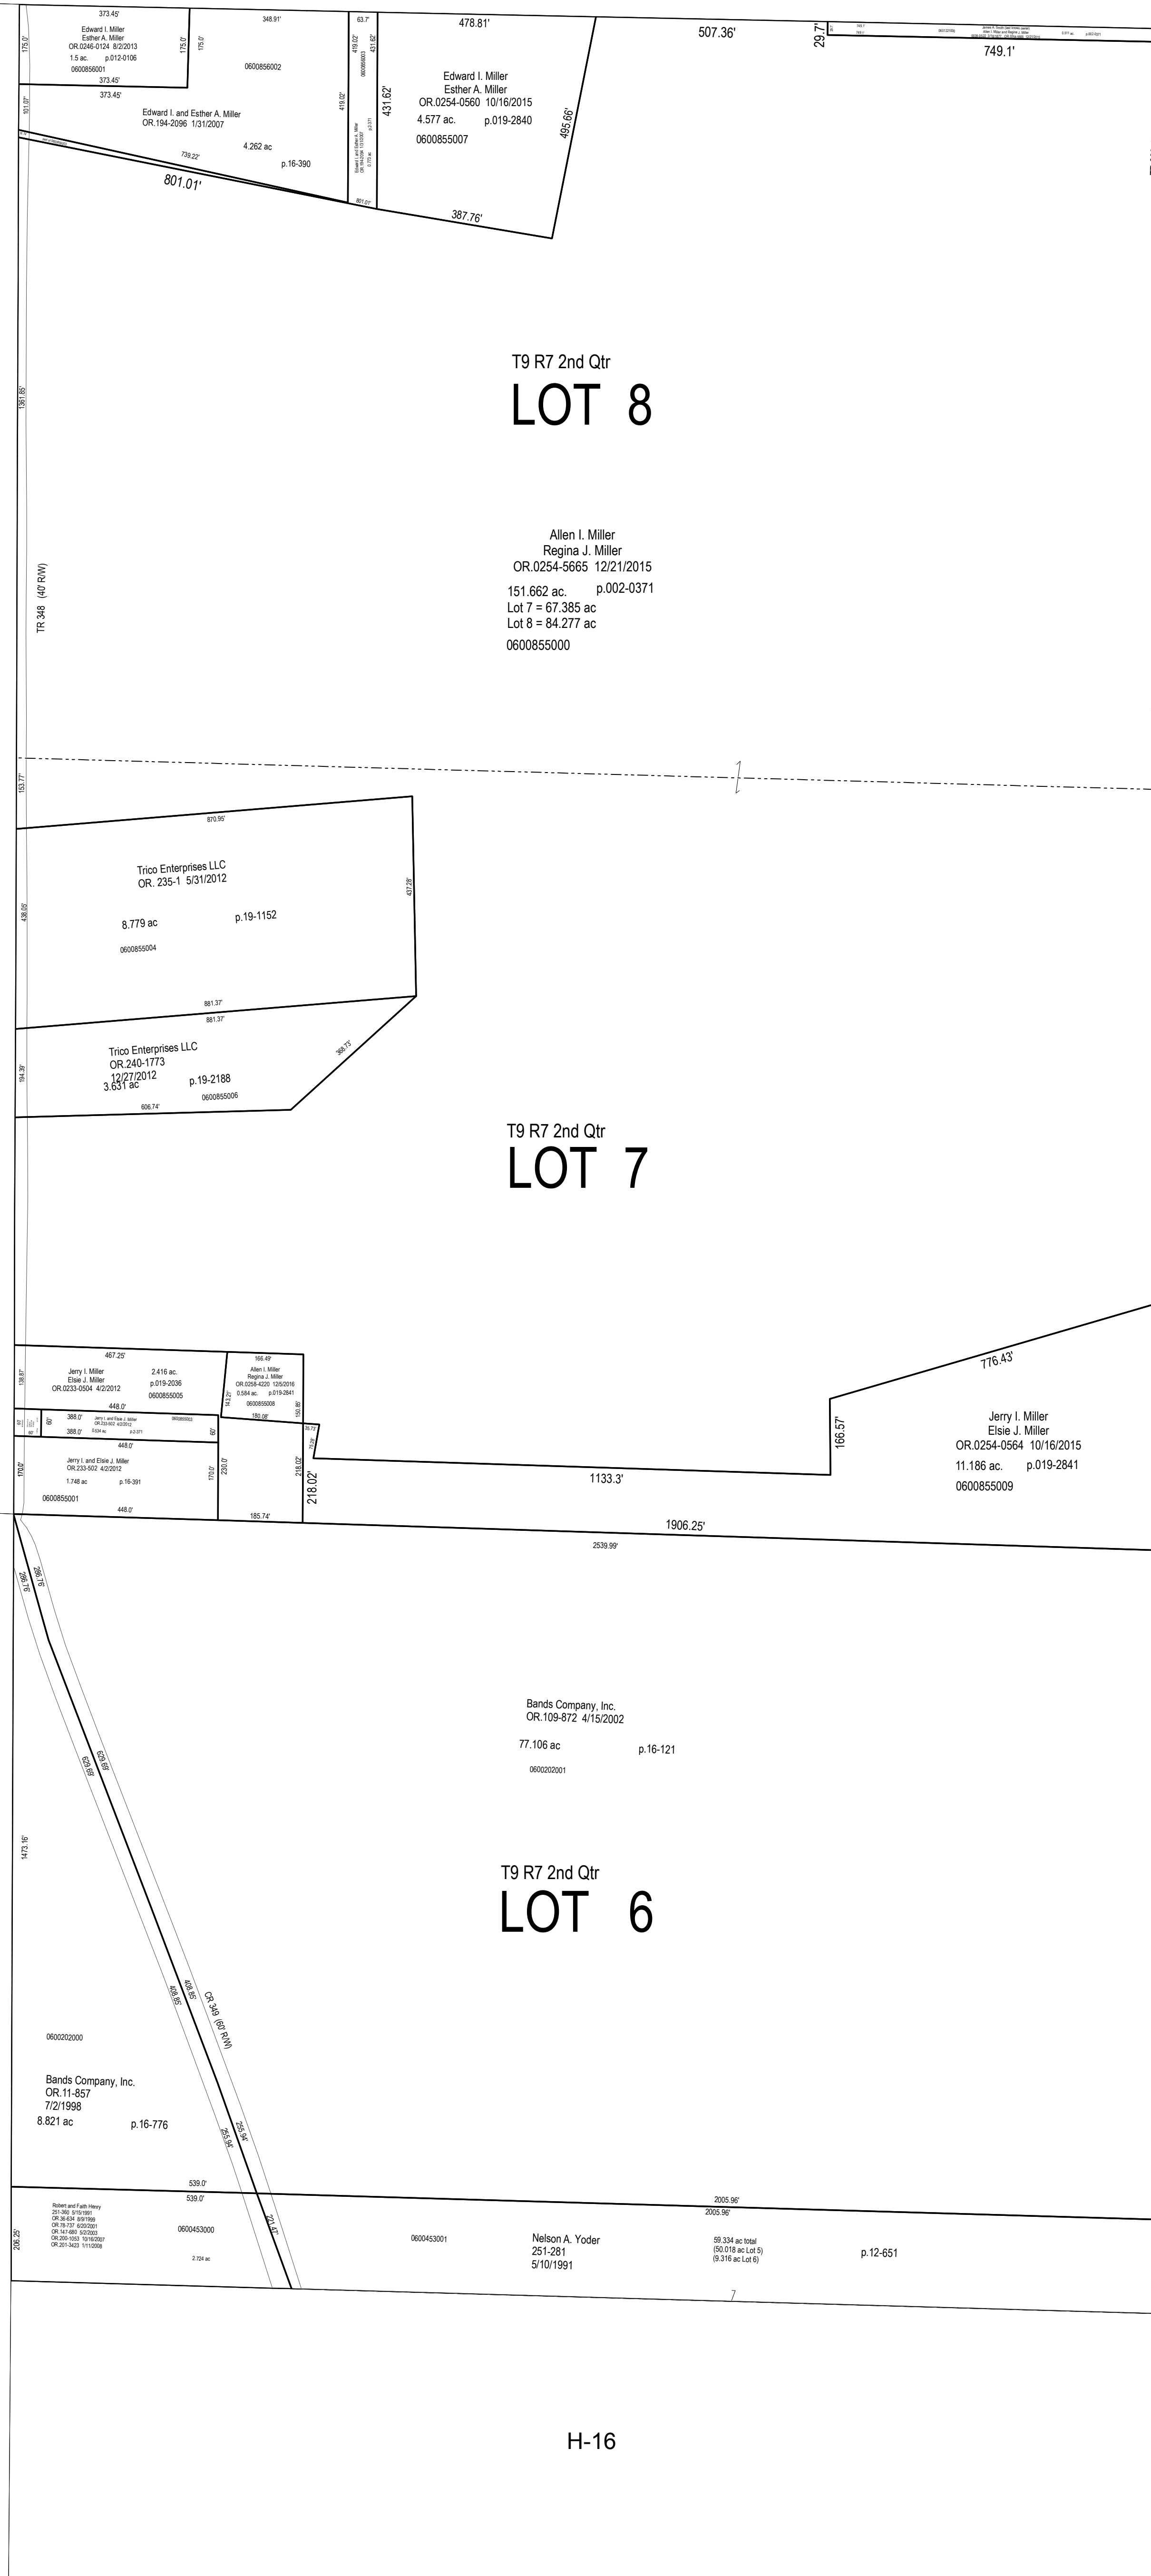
373.45'
175.0'
Edward I. Miller
Esther A. Miller
OR.0246-0124 8/2/2013
1.5 ac. p.012-0106
0600856001
373.45'
175.0'
175.0'
348.91'
0600856002
63.7'
419.02'
431.62'
478.81'
507.36'
29.7'
749.1'
373.45'
101.07'
Edward I. and Esther A. Miller
OR.194-2096 1/31/2007
4.262 ac
p.16-390
739.22'
801.01'
419.02'
431.62'
801.01'
Edward I. Miller
Esther A. Miller
OR.0254-0560 10/16/2015
4.577 ac. p.019-2840
0600855007
495.66'
387.76'

T9 R7 2nd Qtr
LOT 8

1361.85'
TR 348 (40' R/W)

Allen I. Miller
Regina J. Miller
OR.0254-5665 12/21/2015
151.662 ac. p.002-0371
Lot 7 = 67.385 ac
Lot 8 = 84.277 ac
0600855000

153.77'
870.95'
Trico Enterprises LLC
OR. 235-1 5/31/2012
8.779 ac p.19-1152
0600855004
438.05'
437.28'
881.37'
881.37'
Trico Enterprises LLC
OR.240-1773
12/27/2012
3.631 ac p.19-2188
0600855006
368.73'
194.39'
606.74'

T9 R7 2nd Qtr
LOT 7

467.25'
138.87'
Jerry I. Miller
Elsie J. Miller
OR.0233-0504 4/2/2012
2.416 ac.
p.019-2036
0600855005
448.0'
166.49'
Allen I. Miller
Regina J. Miller
OR.0258-4220 12/5/2016
0.584 ac. p.019-2841
0600855008
143.21'
155.86'
180.08'
60'
388.0'
388.0'
Jerry I. and Elsie J. Miller
OR.233-502 4/2/2012
0.534 ac. p.2-371
60'
448.0'
170.0'
Jerry I. and Elsie J. Miller
OR.233-502 4/2/2012
1.748 ac p.16-391
0600855001
448.0'
170.0'
230.0'
218.02'
218.02'
185.74'
776.43'
166.57'
1133.3'
Jerry I. Miller
Elsie J. Miller
OR.0254-0564 10/16/2015
11.186 ac. p.019-2841
0600855009
1906.25'
2539.99'
280.16'
280.16'
629.69
629.69
Bands Company, Inc.
OR.109-872 4/15/2002
77.106 ac p.16-121
0600202001
1473.16'

T9 R7 2nd Qtr
LOT 6

408.85'
CR 349 (60' R/W)
0600202000
Bands Company, Inc.
OR.11-857
7/2/1998
8.821 ac p.16-776
255.94'
255.94'
539.0'
539.0'
221.47'
206.25'
Robert and Faith Henry
251-360 5/10/1991
OR.36-634 8/9/1999
OR.78-737 6/20/2001
OR.147-680 5/2/2003
OR.200-1053 10/16/2007
OR.201-3423 1/11/2008
0600453000
2.724 ac
0600453001
Nelson A. Yoder
251-281
5/10/1991
2005.96'
2005.96'
59.334 ac total
(50.018 ac Lot 5)
(9.316 ac Lot 6)
p.12-651

H-16